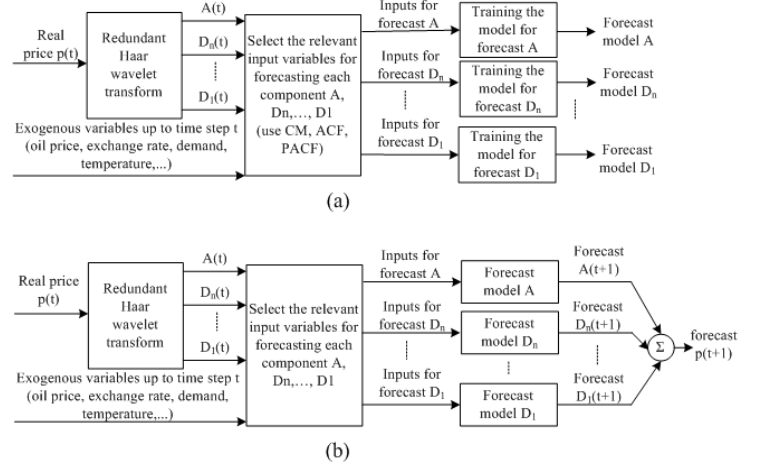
Real price p(t)

Redundant Haar wavelet transform

A(t)

$D_n(t)$

$D_1(t)$

Exogenous variables up to time step t (oil price, exchange rate, demand, temperature,...)

Select the relevant input variables for forecasting each component A, Dn,..., D1 (use CM, ACF, PACF)

Inputs for forecast A

Inputs for forecast $D_n$

Inputs for forecast $D_1$

Training the model for forecast A

Training the model for forecast $D_n$

Training the model for forecast $D_1$

Forecast model A

Forecast model $D_n$

Forecast model $D_1$

(a)

Real price p(t)

Redundant Haar wavelet transform

A(t)

$D_n(t)$

$D_1(t)$

Exogenous variables up to time step t (oil price, exchange rate, demand, temperature,...)

Select the relevant input variables for forecasting each component A, Dn,..., D1

Inputs for forecast A

Inputs for forecast $D_n$

Inputs for forecast $D_1$

Forecast model A

Forecast model $D_n$

Forecast model $D_1$

Forecast A(t+1)

Forecast $D_n(t+1)$

Forecast $D_1(t+1)$

$\Sigma$

forecast p(t+1)

(b)